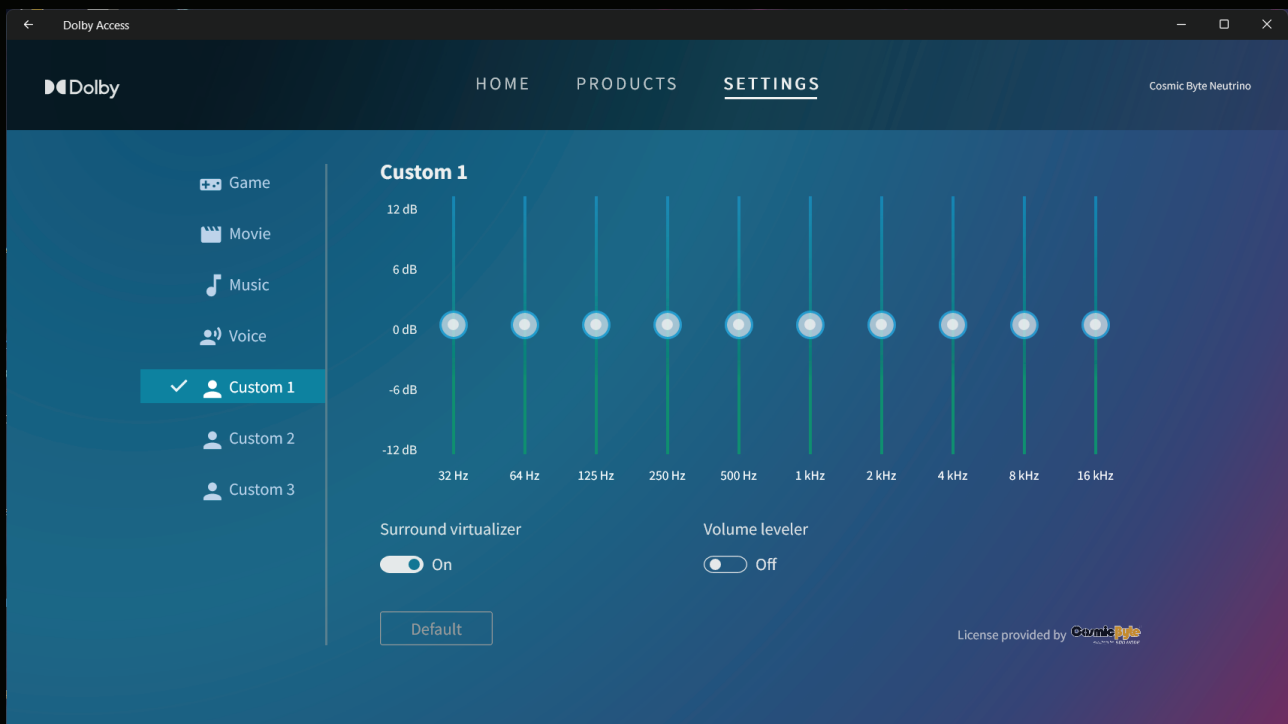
Dolby Access

Dolby

HOME PRODUCTS SETTINGS

Cosmic Byte Neutrino

Game
Movie
Music
Voice
Custom 1
Custom 2
Custom 3

Custom 1

12 dB
6 dB
0 dB
-6 dB
-12 dB

32 Hz 64 Hz 125 Hz 250 Hz 500 Hz 1 kHz 2 kHz 4 kHz 8 kHz 16 kHz

Surround virtualizer
On

Volume leveler
Off

Default

License provided by CosmicByte